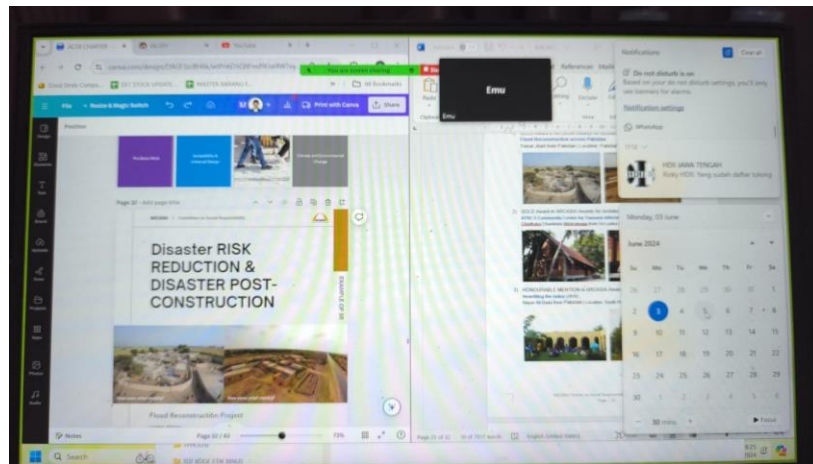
ACSR CHARTER

You are screen sharing

All Bookmarks

File Resize & Magic Switch

Print with Canva

Share

Emu

Notifications

Clear all

Do not disturb is on

Notification settings

WhatsApp

HDR JAWA TENGAH

Monday, 03 June

June 2024

| Su | Mo | Tu | We | Th | Fr | Sa |
|---|---|---|---|---|---|---|
| 26 | 27 | 28 | 29 | 30 | 31 | 1 |
| 2 | 3 | 4 | 5 | 6 | 7 | 8 |
| 9 | 10 | 11 | 12 | 13 | 14 | 15 |
| 16 | 17 | 18 | 19 | 20 | 21 | 22 |
| 23 | 24 | 25 | 26 | 27 | 28 | 29 |
| 30 | 1 | 2 | 3 | 4 | 5 | 6 |

30 mins

Focus

Page 32

Disaster RISK REDUCTION & DISASTER POST-CONSTRUCTION

EXAMPLE OF WE

Flood Reconstruction Project

Notes

Page 32 / 44

73%

Search

Page 31 of 32